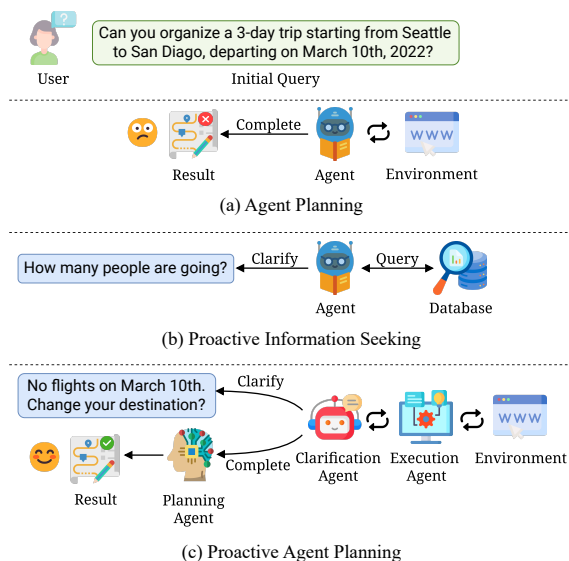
User

Can you organize a 3-day trip starting from Seattle to San Diago, departing on March 10th, 2022?

Initial Query

Complete

Result

Agent

WWW

Environment

(a) Agent Planning

How many people are going?

Clarify

Agent

Query

Database

(b) Proactive Information Seeking

No flights on March 10th. Change your destination?

Clarify

Complete

Result

Planning Agent

Clarification Agent

Execution Agent

WWW

Environment

(c) Proactive Agent Planning